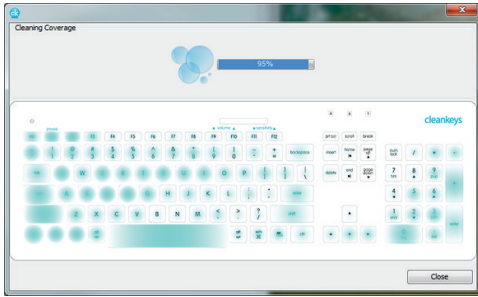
Cleaning Coverage

95%

cleankeys

esc F1 F2 F3 F4 F5 F6 F7 F8 F9 F10 F11 F12

prt sc scroll break

backspace

insert home page up

num lock / * -

Q W E R T Y U I O P

delete end page down

7 8 9

A S D F G H J K L

4 5 6

Z X C V B N M

1 2 3

0 .

enter

Close